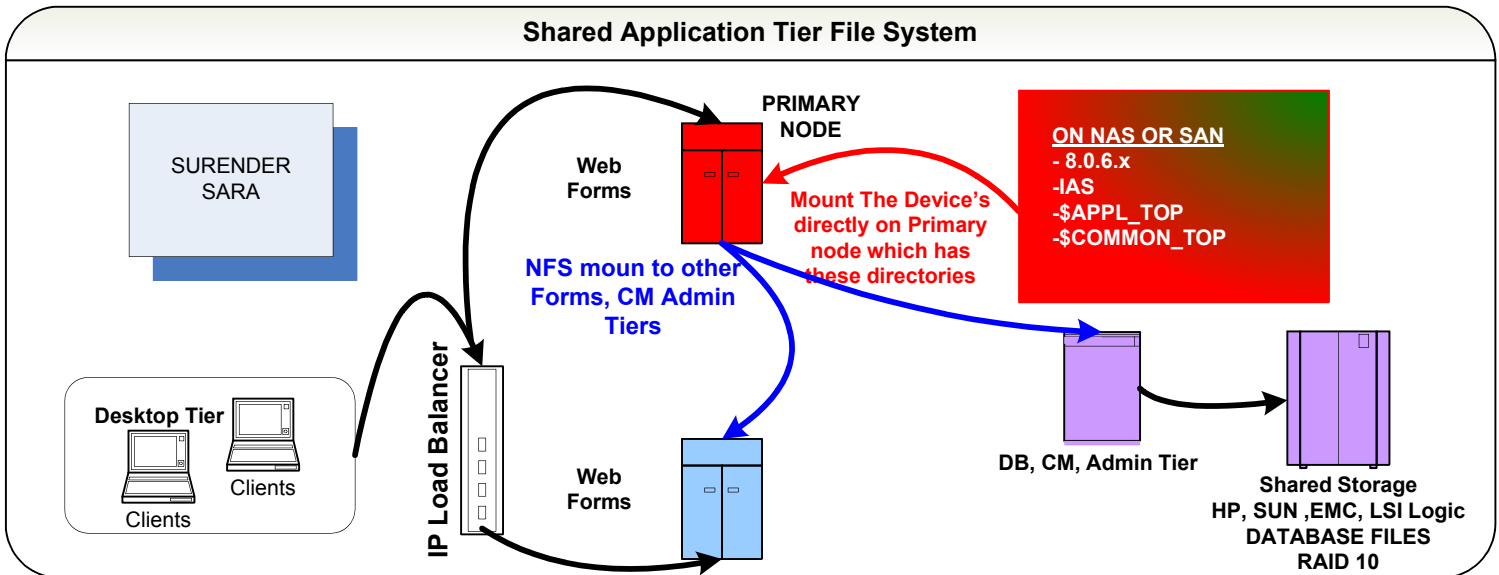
Shared Application Tier File System

SURENDER SARA

PRIMARY NODE

Web Forms

ON NAS OR SAN
- 8.0.6.x
-IAS
-$APPL_TOP
-$COMMON_TOP

Mount The Device's directly on Primary node which has these directories

NFS moun to other Forms, CM Admin Tiers

IP Load Balancer

Desktop Tier

Clients

Clients

Web Forms

DB, CM, Admin Tier

Shared Storage
HP, SUN ,EMC, LSI Logic
DATABASE FILES
RAID 10